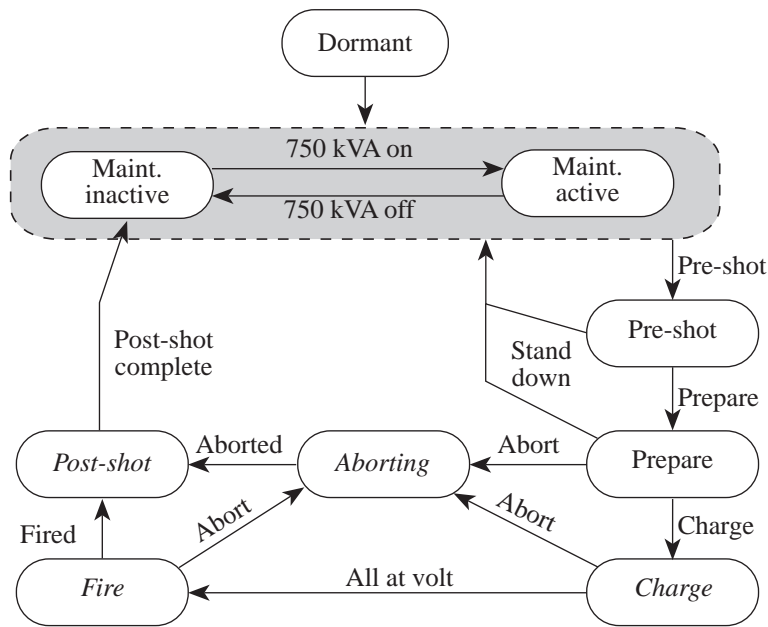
Dormant

Maint. inactive

750 kVA on

750 kVA off

Maint. active

Pre-shot

Pre-shot

Stand down

Post-shot complete

Prepare

Post-shot

Aborted

Aborting

Abort

Prepare

Charge

Abort

Abort

Fired

Fire

All at volt

Charge